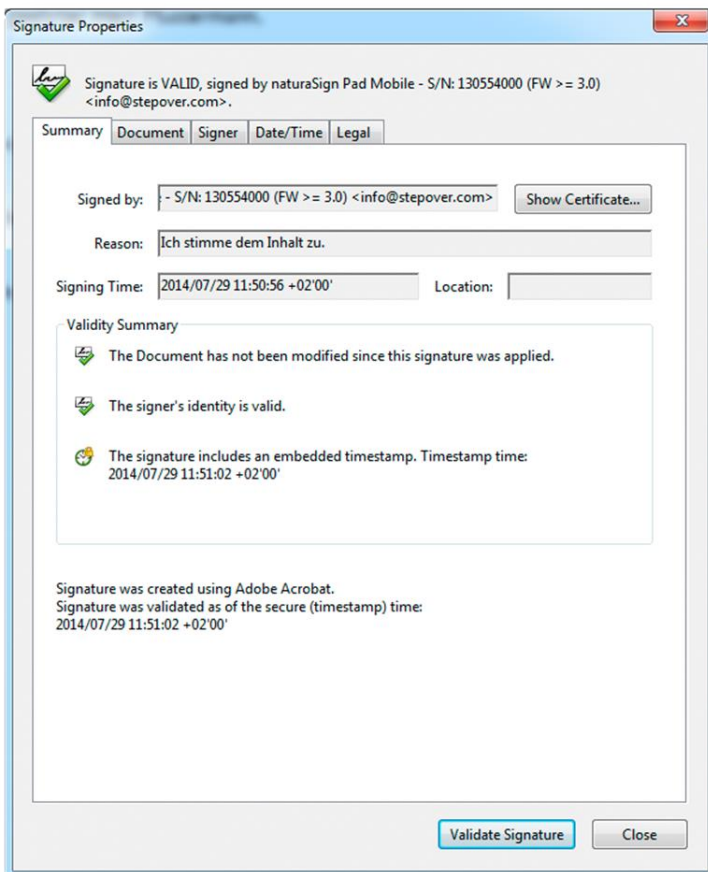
Signature Properties

X

Signature is VALID, signed by naturaSign Pad Mobile - S/N: 130554000 (FW >= 3.0) <info@stepover.com>.

Summary | Document | Signer | Date/Time | Legal

Signed by: - S/N: 130554000 (FW >= 3.0) <info@stepover.com>

Show Certificate...

Reason: Ich stimme dem Inhalt zu.

Signing Time: 2014/07/29 11:50:56 +02'00'

Location:

Validity Summary

The Document has not been modified since this signature was applied.

The signer's identity is valid.

The signature includes an embedded timestamp. Timestamp time: 2014/07/29 11:51:02 +02'00'

Signature was created using Adobe Acrobat.
Signature was validated as of the secure (timestamp) time:
2014/07/29 11:51:02 +02'00'

Validate Signature

Close